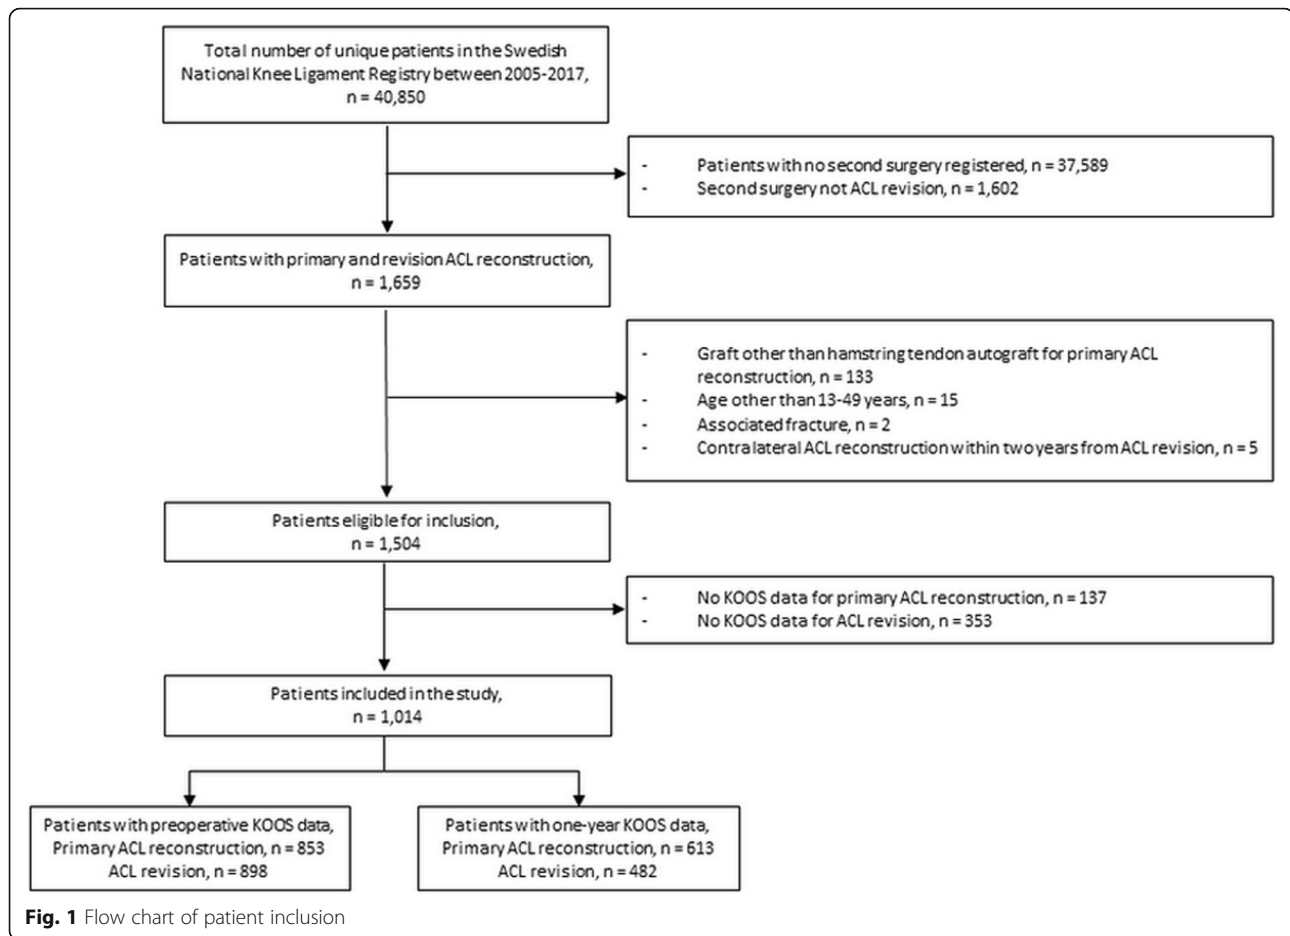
Total number of unique patients in the Swedish National Knee Ligament Registry between 2005-2017, n = 40,850

- Patients with no second surgery registered, n = 37,589
- Second surgery not ACL revision, n = 1,602

Patients with primary and revision ACL reconstruction, n = 1,659

- Graft other than hamstring tendon autograft for primary ACL reconstruction, n = 133
- Age other than 13-49 years, n = 15
- Associated fracture, n = 2
- Contralateral ACL reconstruction within two years from ACL revision, n = 5

Patients eligible for inclusion, n = 1,504

- No KOOS data for primary ACL reconstruction, n = 137
- No KOOS data for ACL revision, n = 353

Patients included in the study, n = 1,014

Patients with preoperative KOOS data, Primary ACL reconstruction, n = 853 ACL revision, n = 898

Patients with one-year KOOS data, Primary ACL reconstruction, n = 613 ACL revision, n = 482

Fig. 1 Flow chart of patient inclusion